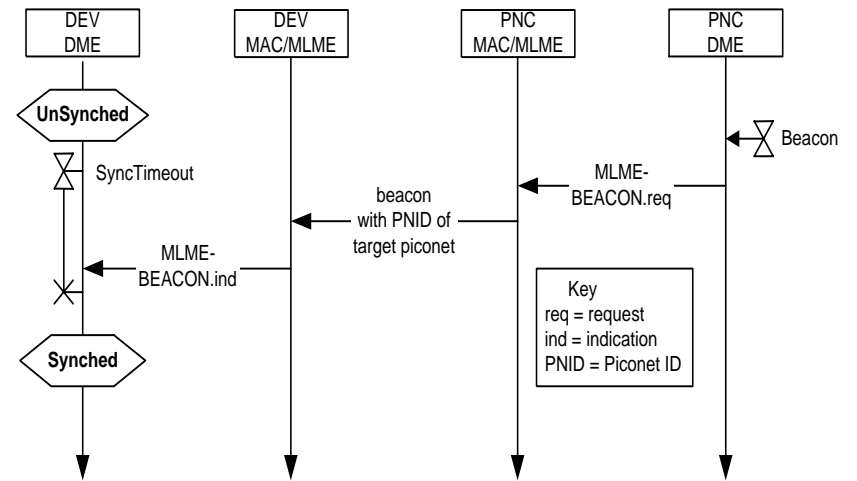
DEV DME

DEV MAC/MLME

PNC MAC/MLME

PNC DME

UnSynched

Beacon

SyncTimeout

MLME-BEACON.req

beacon with PNID of target piconet

MLME-BEACON.ind

Key
req = request
ind = indication
PNID = Piconet ID

Synched